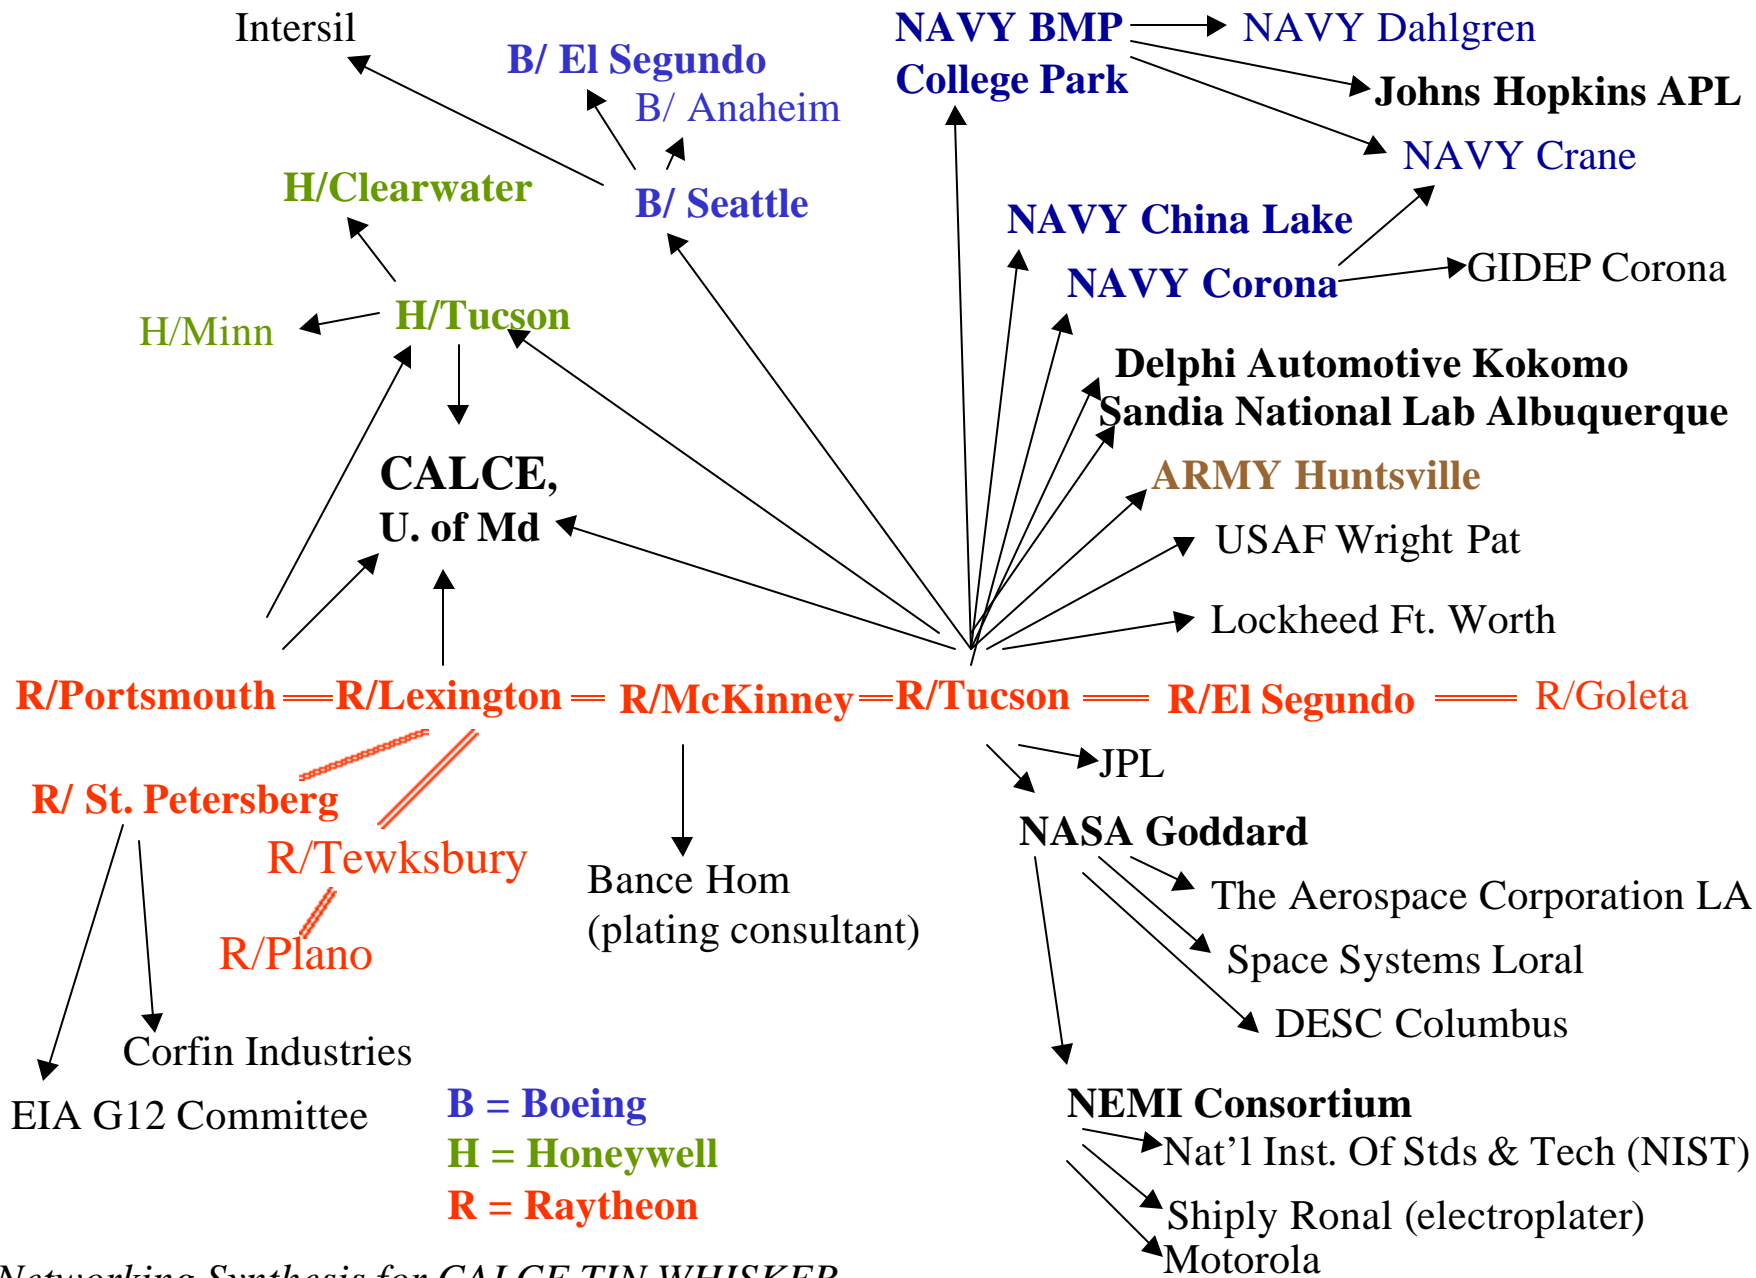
Intersil

B/ El Segundo

B/ Anaheim

NAVY BMP College Park

NAVY Dahlgren

Johns Hopkins APL

NAVY Crane

H/Clearwater

B/ Seattle

NAVY China Lake

NAVY Corona

GIDEP Corona

H/Minn

H/Tucson

Delphi Automotive Kokomo

Sandia National Lab Albuquerque

CALCE, U. of Md

ARMY Huntsville

USAF Wright Pat

Lockheed Ft. Worth

R/Portsmouth R/Lexington R/McKinney R/Tucson R/El Segundo R/Goleta

JPL

R/ St. Petersberg

NASA Goddard

R/Tewksbury

Bance Hom (plating consultant)

The Aerospace Corporation LA

R/Plano

Space Systems Loral

DESC Columbus

Corfin Industries

EIA G12 Committee

B = Boeing

H = Honeywell

R = Raytheon

NEMI Consortium

Nat'l Inst. Of Stds & Tech (NIST)

Shiply Ronal (electroplater)

Motorola

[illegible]